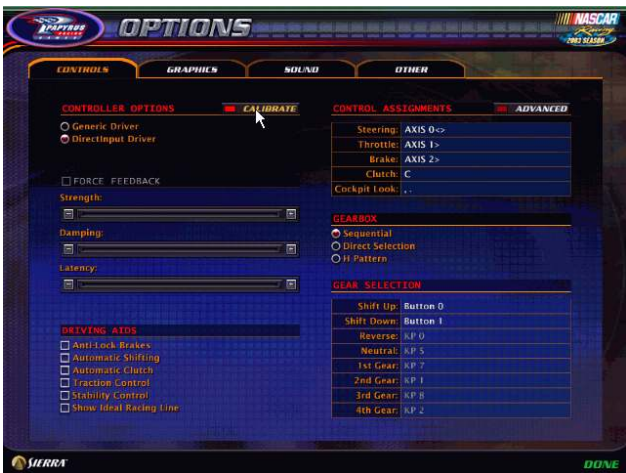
OPTIONS

NASCAR Racing 2003 SEASON

CONTROLS GRAPHICS SOUND OTHER

CONTROLLER OPTIONS CALIBRATE

Generic Driver
DirectInput Driver

FORCE FEEDBACK

Strength:

Damping:

Latency:

DRIVING AIDS

Anti-Lock Brakes
Automatic Shifting
Automatic Clutch
Traction Control
Stability Control
Show Ideal Racing Line

CONTROL ASSIGNMENTS ADVANCED

| | |
|---|---|
| Steering: | AXIS 0<> |
| Throttle: | AXIS 1> |
| Brake: | AXIS 2> |
| Clutch: | C |
| Cockpit Look: | , . |

GEARBOX

Sequential
Direct Selection
H Pattern

GEAR SELECTION

| | |
|---|---|
| Shift Up: | Button 0 |
| Shift Down: | Button 1 |
| Reverse: | KP 0 |
| Neutral: | KP 5 |
| 1st Gear: | KP 7 |
| 2nd Gear: | KP 1 |
| 3rd Gear: | KP 8 |
| 4th Gear: | KP 2 |

SIERRA

DONE